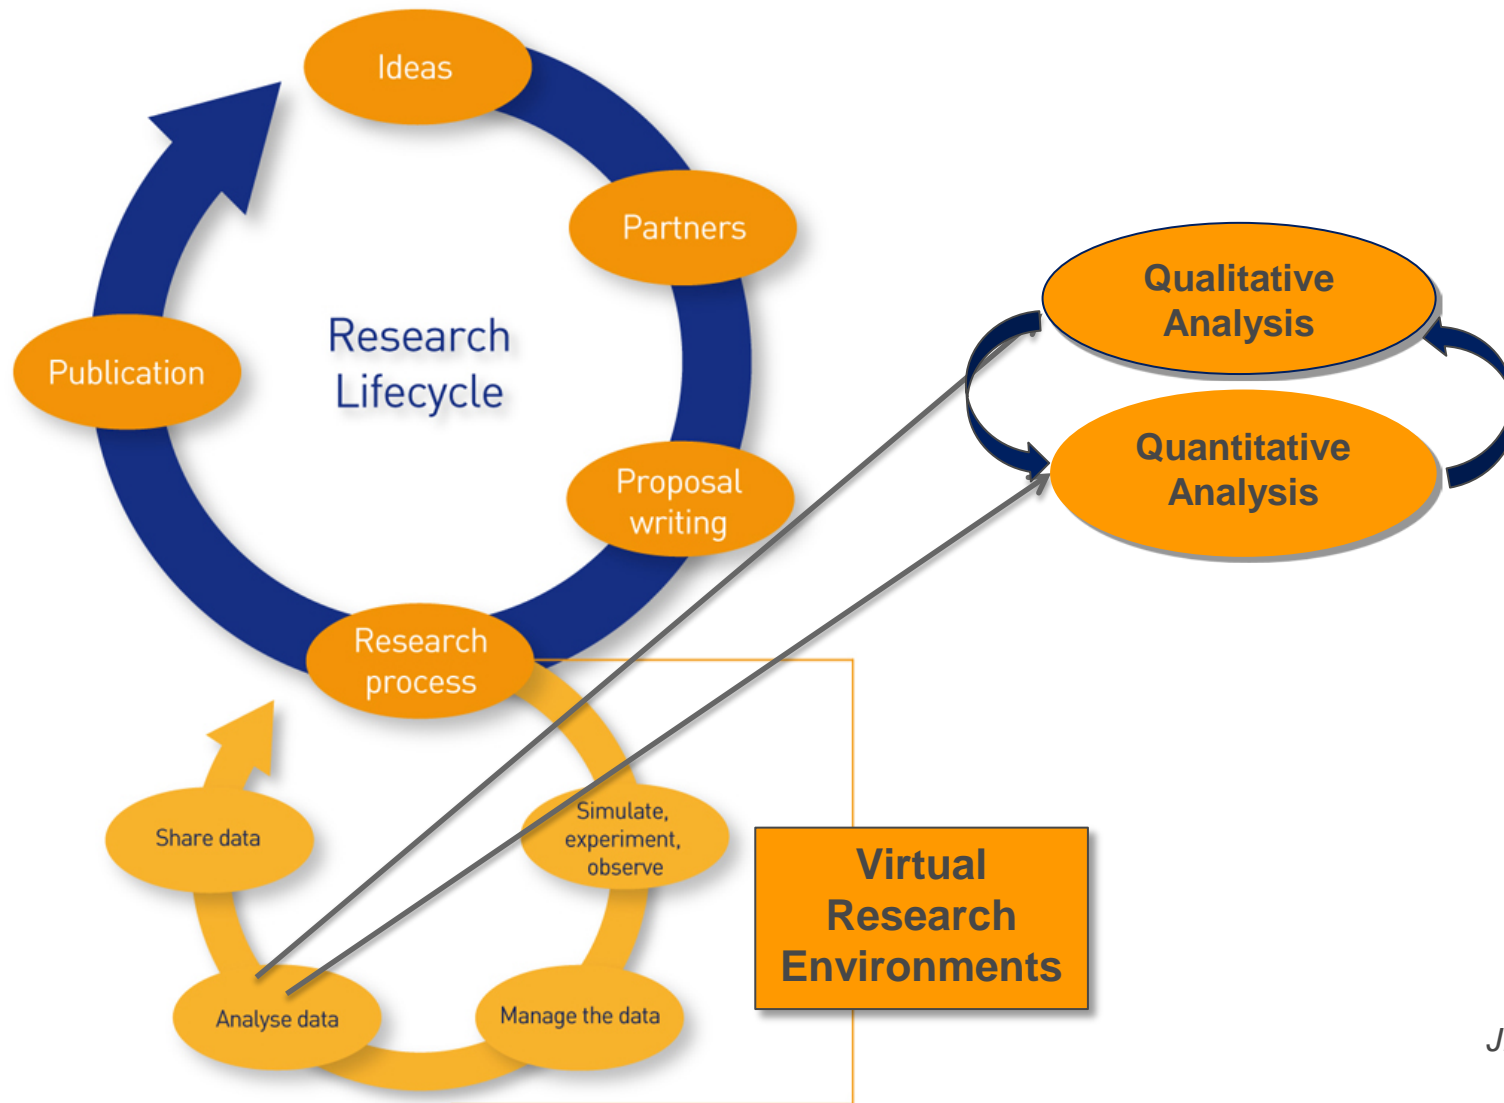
Ideas

Partners

Research Lifecycle

Publication

Proposal writing

Research process

Simulate, experiment, observe

Share data

Analyse data

Manage the data

Virtual Research Environments

Qualitative Analysis

Quantitative Analysis

J